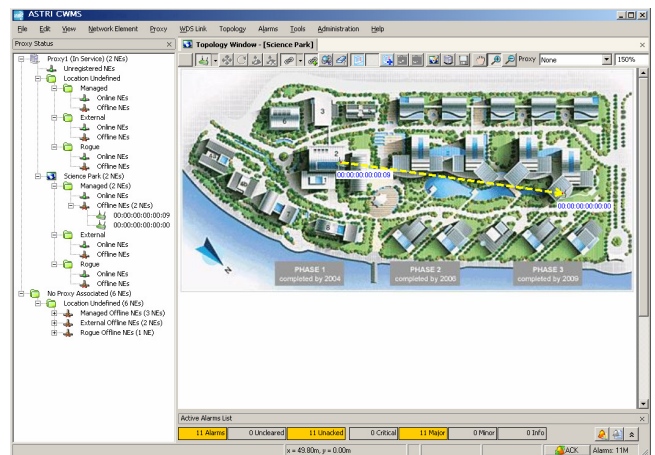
ASTRI CWMS

File Edit View Network Element Proxy WDS Link Topology Alarms Tools Administration Help

Proxy Status

Topology Window - [Science Park]

Proxy None

150%

Proxy1 (In Service) (2 NEs)
Unregistered NEs
Location Undefined
Managed
Online NEs
Offline NEs
External
Online NEs
Offline NEs
Rogue
Online NEs
Offline NEs
Science Park (2 NEs)
Managed (2 NEs)
Online NEs
Offline NEs (2 NEs)
00:00:00:00:00:09
00:00:00:00:00:00
External
Online NEs
Offline NEs
Rogue
Online NEs
Offline NEs
No Proxy Associated (6 NEs)
Location Undefined (6 NEs)
Managed Offline NEs (3 NEs)
External Offline NEs (2 NEs)
Rogue Offline NEs (1 NE)

00:00:00:00:00:09

00:00:00:00:00:00

PHASE 1
completed by 2004

PHASE 2
completed by 2006

PHASE 3
completed by 2009

Active Alarms List

11 Alarms | 0 Uncleared | 11 Unacked | 0 Critical | 11 Major | 0 Minor | 0 Info

x = 49.80m, y = 0.00m

ACK

Alarms: 11M